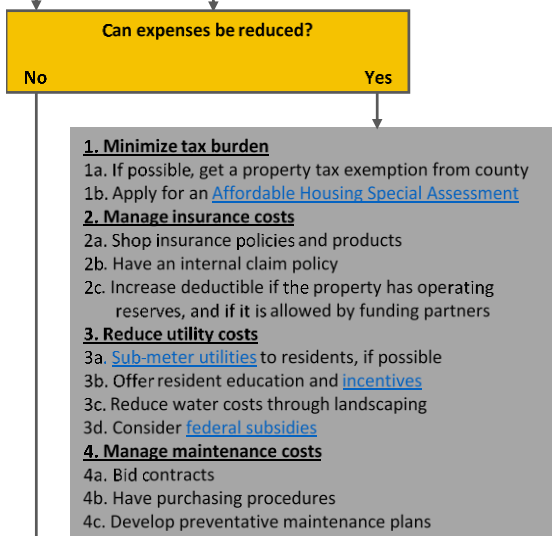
Can expenses be reduced?

No

Yes

1. Minimize tax burden
1a. If possible, get a property tax exemption from county
1b. Apply for an Affordable Housing Special Assessment
2. Manage insurance costs
2a. Shop insurance policies and products
2b. Have an internal claim policy
2c. Increase deductible if the property has operating reserves, and if it is allowed by funding partners
3. Reduce utility costs
3a. Sub-meter utilities to residents, if possible
3b. Offer resident education and incentives
3c. Reduce water costs through landscaping
3d. Consider federal subsidies
4. Manage maintenance costs
4a. Bid contracts
4b. Have purchasing procedures
4c. Develop preventative maintenance plans